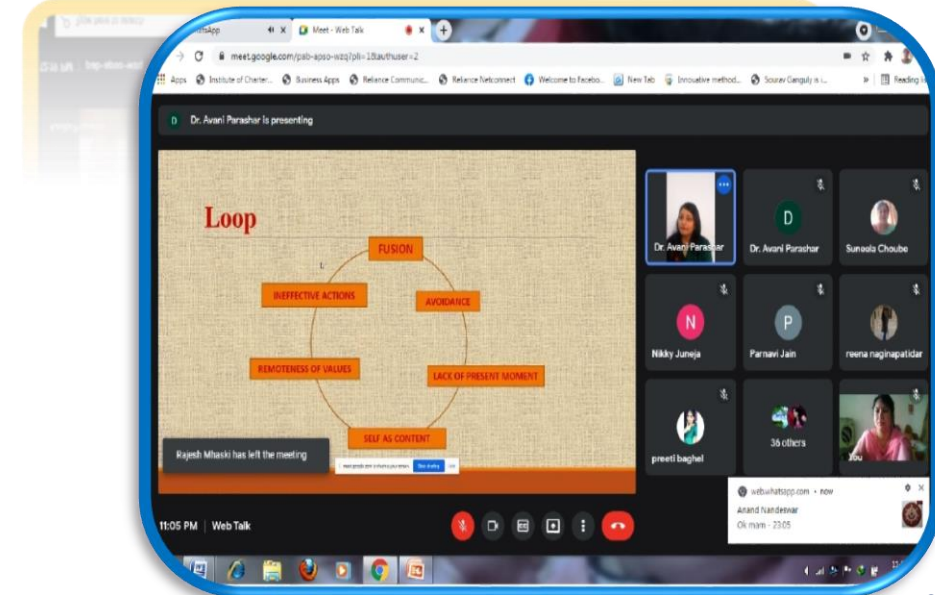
Meet - Web Talk

meet.google.com/pab-apso-wzq?pli=1&authuser=2

Apps | Institute of Charter... | Business Apps | Reliance Communic... | Reliance Netconnect | Welcome to Facebo... | New Tab | Innovative method... | Sourav Ganguly is i... | Reading list

D Dr. Avani Parashar is presenting

Loop

FUSION

AVOIDANCE

LACK OF PRESENT MOMENT

SELF AS CONTENT

REMOTENESS OF VALUES

INEFFECTIVE ACTIONS

Rajesh Mhaski has left the meeting

Stop sharing

Dr. Avani Parashar

D

Dr. Avani Parashar

Suneela Choube

N

Nikky Juneja

P

Parnavi Jain

reena naginapatidar

preeti baghel

36 others

You

11:05 PM | Web Talk

web.whatsapp.com • now

Anand Nandeswar

Ok mam - 23:05